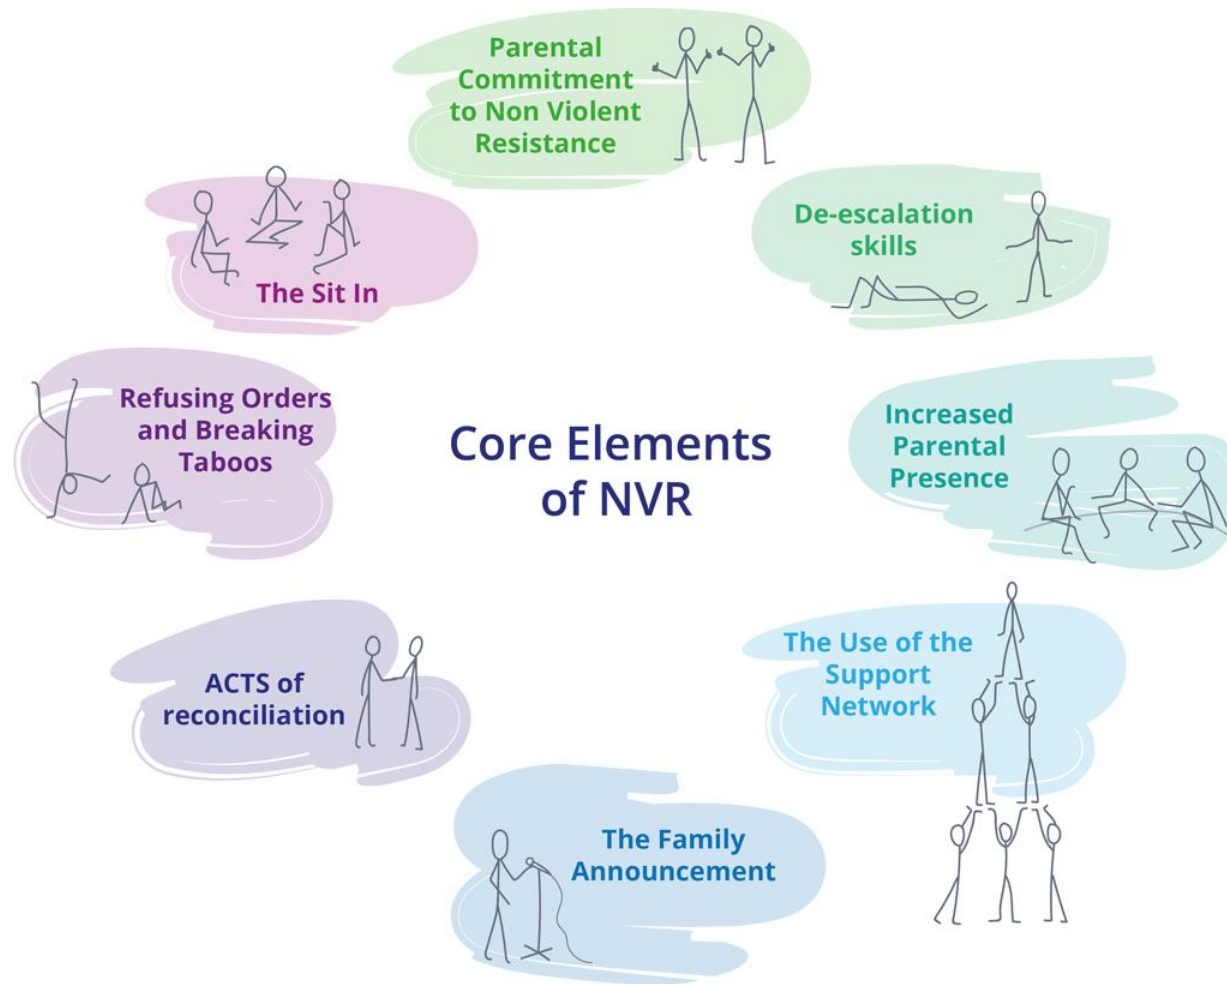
Core Elements of NVR

Parental Commitment to Non Violent Resistance

De-escalation skills

Increased Parental Presence

The Use of the Support Network

The Family Announcement

ACTS of reconciliation

Refusing Orders and Breaking Taboos

The Sit In